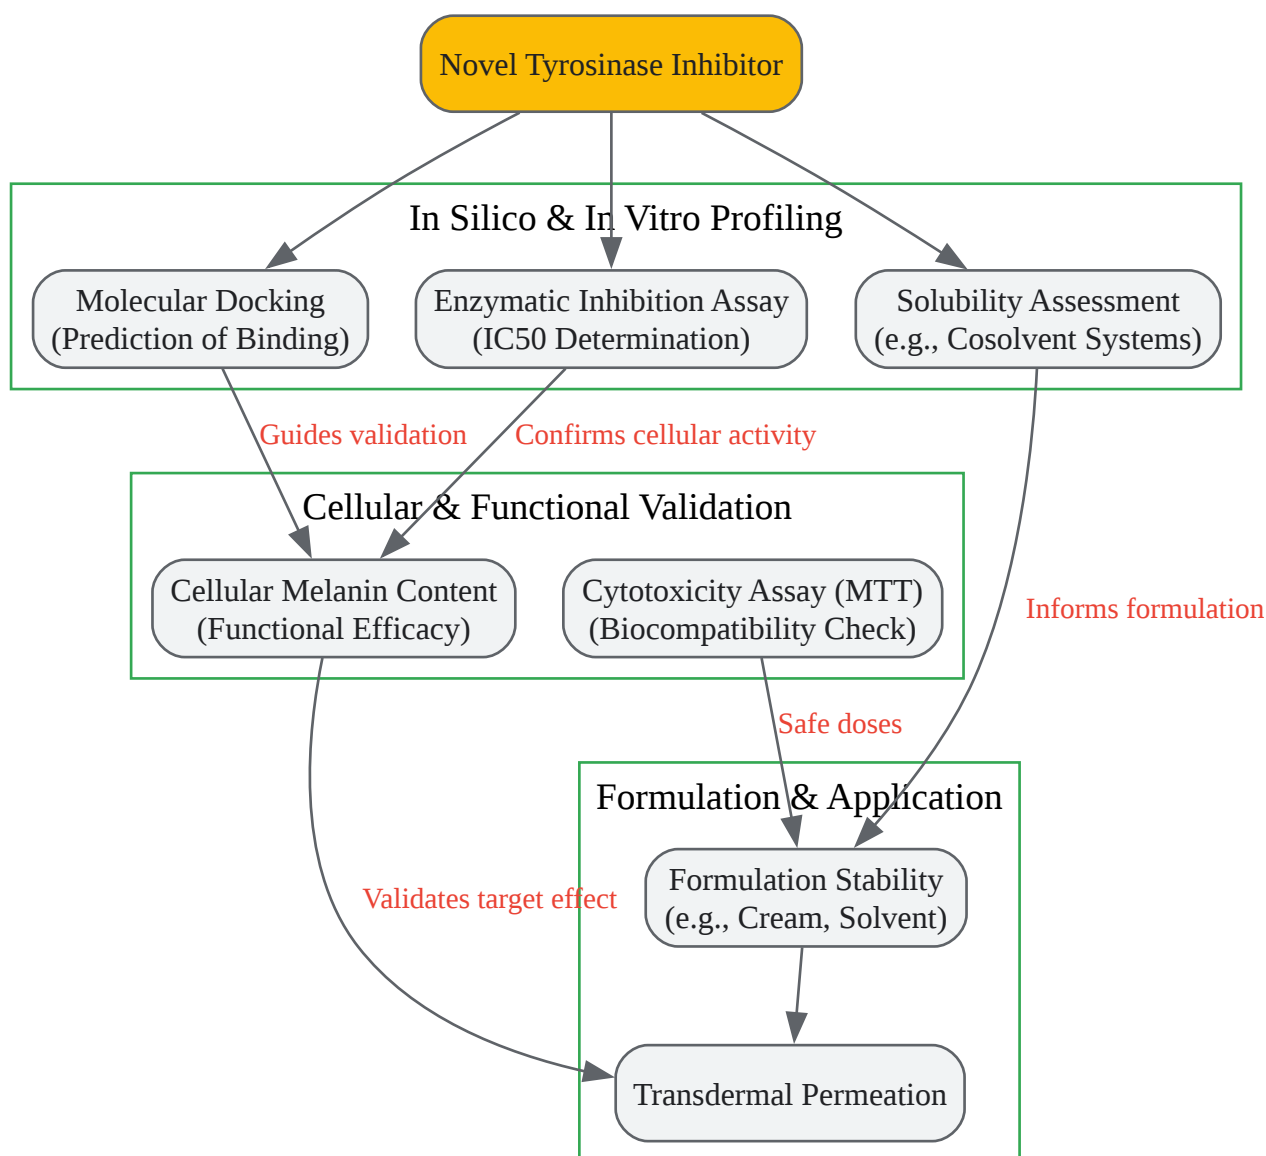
Novel Tyrosinase Inhibitor

In Silico & In Vitro Profiling

Molecular Docking
(Prediction of Binding)

Enzymatic Inhibition Assay
(IC50 Determination)

Solubility Assessment
(e.g., Cosolvent Systems)

Guides validation

Confirms cellular activity

Cellular & Functional Validation

Cellular Melanin Content
(Functional Efficacy)

Cytotoxicity Assay (MTT)
(Biocompatibility Check)

Informs formulation

Safe doses

Formulation & Application

Formulation Stability
(e.g., Cream, Solvent)

Validates target effect

Transdermal Permeation